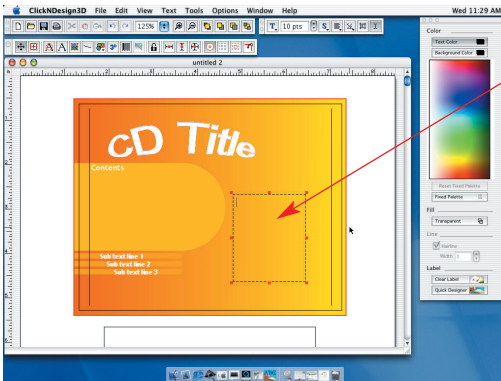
ClickNDesign3D File Edit View Text Tools Options Window Help
Wed 11:29 AM
125%
10 pts
untitled 2
CD Title
Contents
Sub text line 1
Sub text line 2
Sub text line 3
Color
Text Color
Background Color
Reset Fixed Palette
Pencil Palette
Fill
Transparent
Line
Hairline
Width 1
Label
Clear Label
Quick Designer